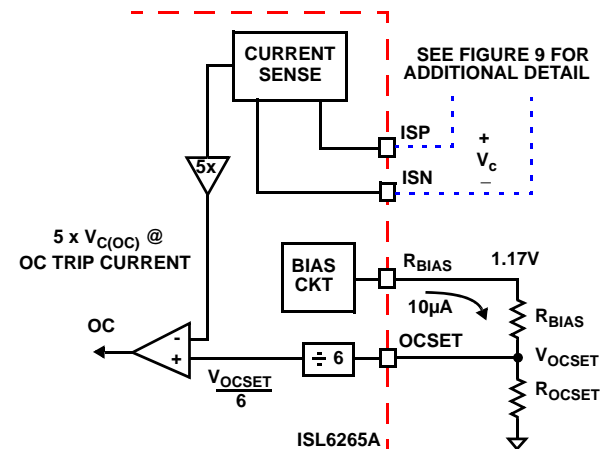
CURRENT SENSE

SEE FIGURE 9 FOR ADDITIONAL DETAIL

ISP

+

$V_c$

–

ISN

5x

5 x $V_{C(OC)}$ @ OC TRIP CURRENT

BIAS CKT

$R_{BIAS}$

1.17V

10µA

$R_{BIAS}$

OC

-

+

$\div$ 6

OCSET

$V_{OCSET}$

$\frac{V_{OCSET}}{6}$

$R_{OCSET}$

ISL6265A